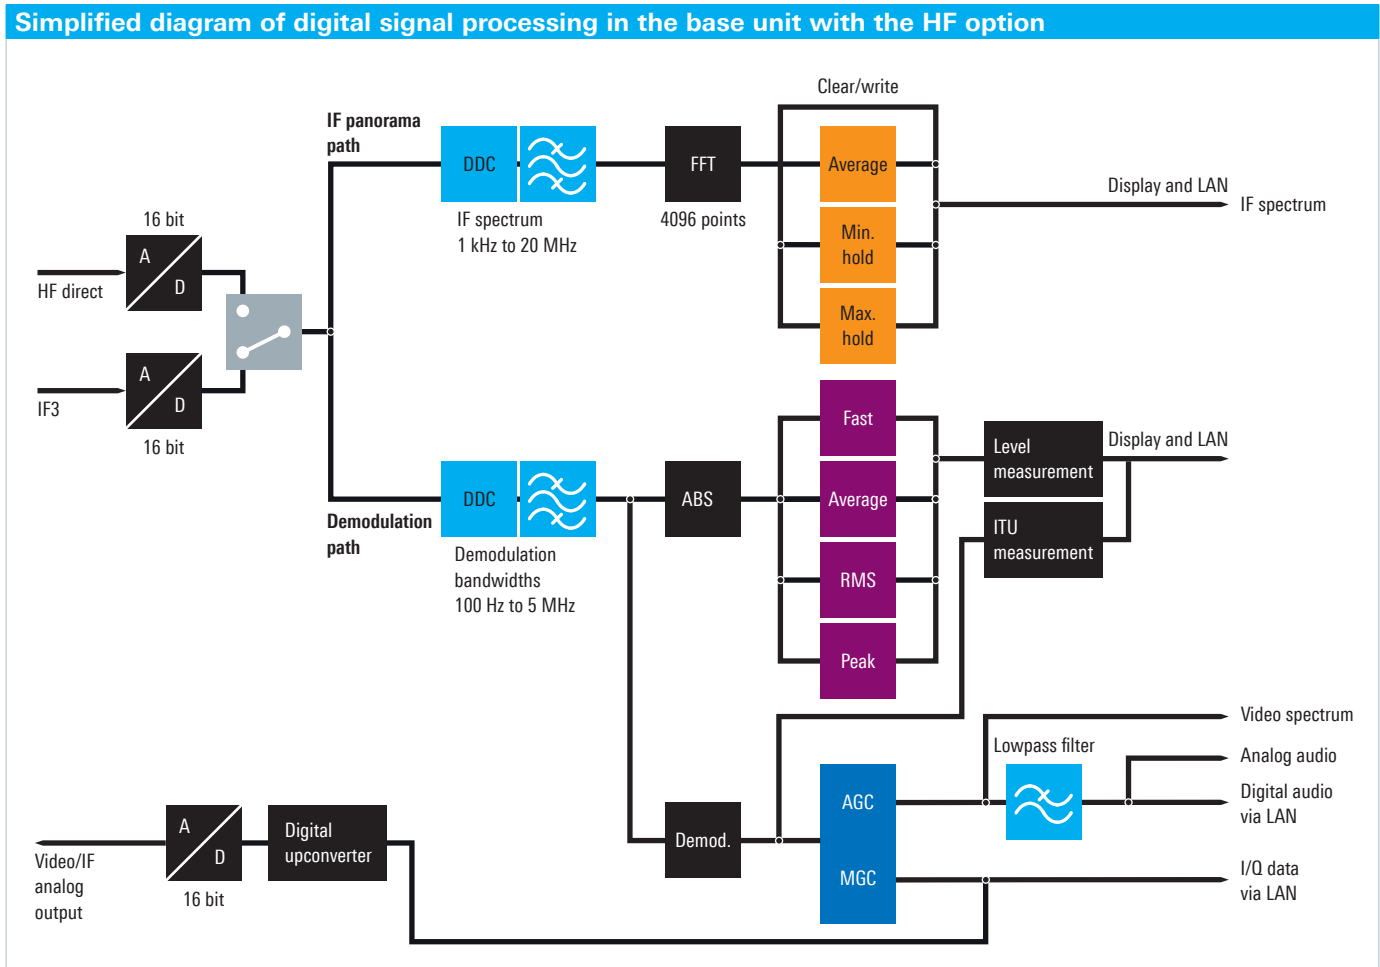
Simplified diagram of digital signal processing in the base unit with the HF option

Clear/write

IF panorama path

DDC

FFT

Average

Display and LAN

IF spectrum

16 bit

IF spectrum 1 kHz to 20 MHz

4096 points

Min. hold

A

D

HF direct

Max. hold

A

D

IF3

16 bit

Fast

Level measurement

Display and LAN

DDC

ABS

Average

Demodulation path

ITU measurement

Demodulation bandwidths 100 Hz to 5 MHz

RMS

Peak

Video spectrum

Lowpass filter

Analog audio

AGC

Digital audio via LAN

A

D

Digital upconverter

Demod.

Video/IF analog output

16 bit

MGC

I/Q data via LAN